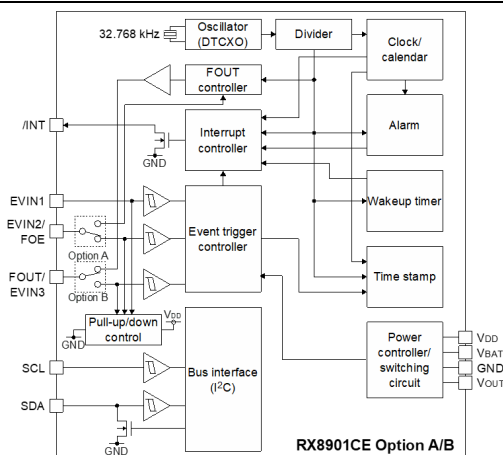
32.768 kHz

Oscillator (DTCXO)

Divider

Clock/ calendar

FOUT controller

/INT

Interrupt controller

Alarm

GND

EVIN1

EVIN2/ FOE

Option A

Event trigger controller

Wakeup timer

FOUT/ EVIN3

Option B

Time stamp

Pull-up/down control

$V_{DD}$

GND

SCL

Bus interface ($I^2C$)

Power controller/ switching circuit

$V_{DD}$

$V_{BAT}$

GND

$V_{OUT}$

SDA

GND

RX8901CE Option A/B